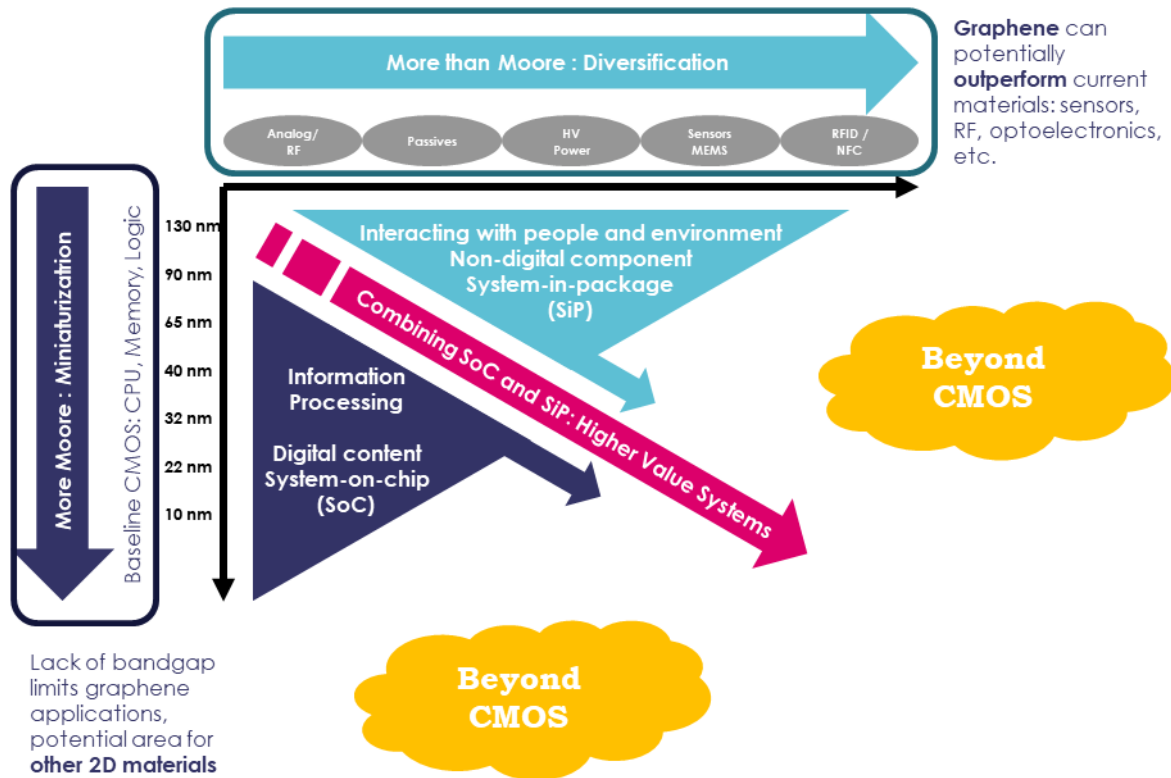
More than Moore : Diversification

Analog/ RF

Passives

HV Power

Sensors MEMS

RFID / NFC

Graphene can potentially outperform current materials: sensors, RF, optoelectronics, etc.

More Moore : Miniaturization

Baseline CMOS: CPU, Memory, Logic

130 nm

90 nm

65 nm

40 nm

32 nm

22 nm

10 nm

Interacting with people and environment
Non-digital component
System-in-package
(SiP)

Combining SoC and SiP: Higher Value Systems

Information Processing

Digital content
System-on-chip
(SoC)

Beyond CMOS

Lack of bandgap limits graphene applications, potential area for other 2D materials

Beyond CMOS